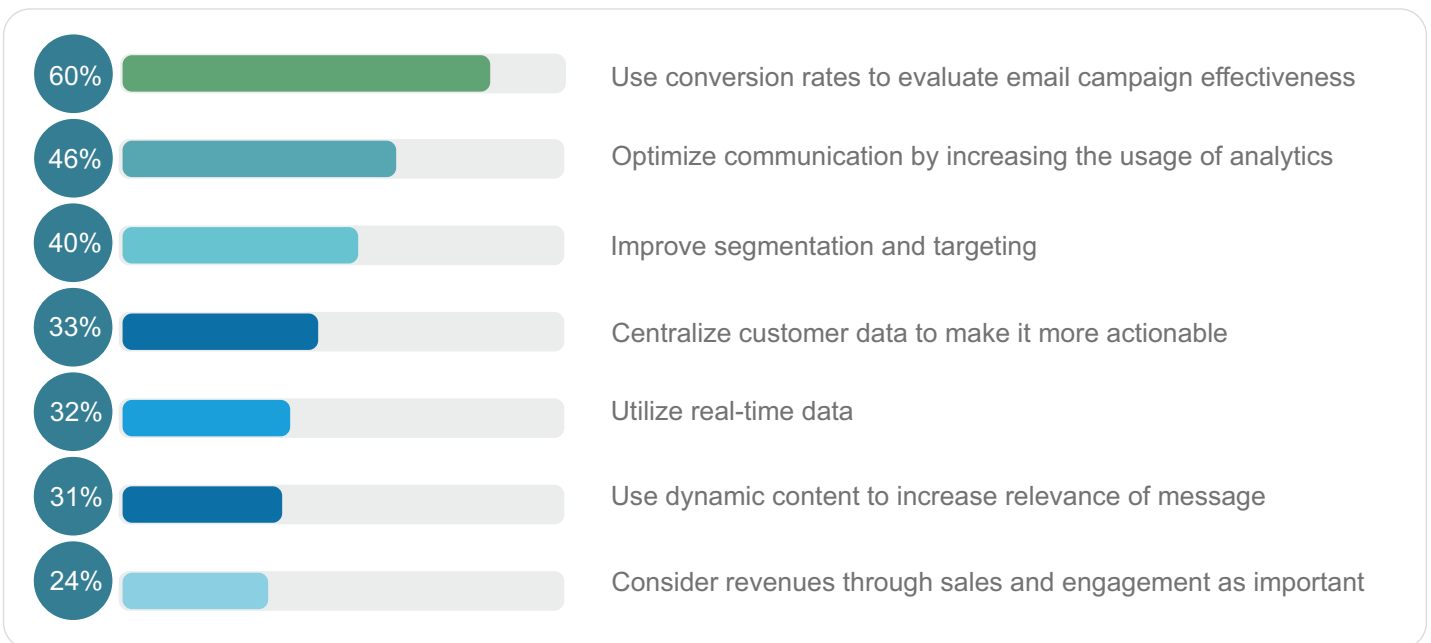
60% Use conversion rates to evaluate email campaign effectiveness

46% Optimize communication by increasing the usage of analytics

40% Improve segmentation and targeting

33% Centralize customer data to make it more actionable

32% Utilize real-time data

31% Use dynamic content to increase relevance of message

24% Consider revenues through sales and engagement as important